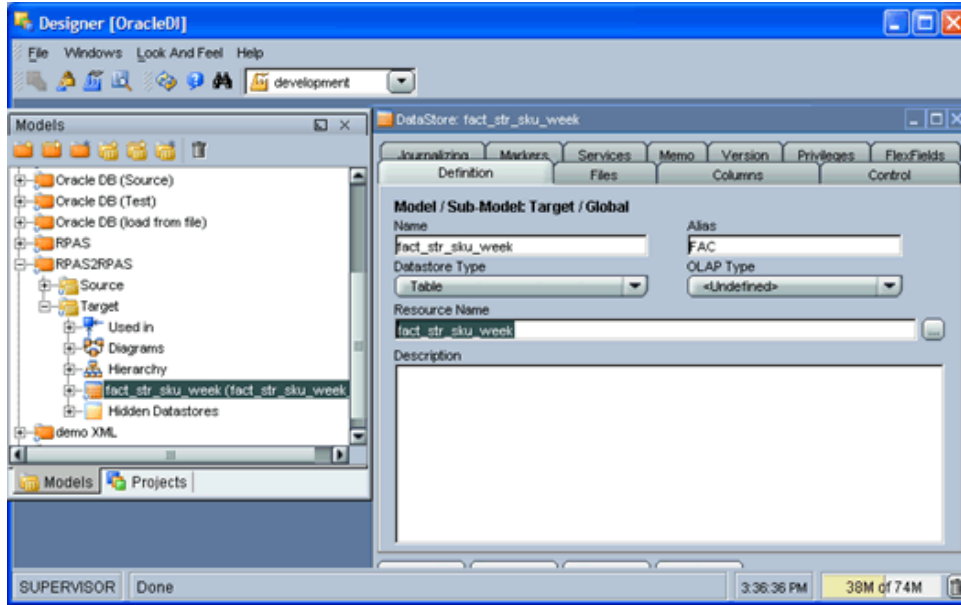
Designer [OracleDI]

File Windows Look And Feel Help

development

Models

Oracle DB (Source)
Oracle DB (Test)
Oracle DB (load from file)
RPAS
RPAS2RPAS
Source
Target
Used in
Diagrams
Hierarchy
fact_str_sku_week (fact_str_sku_week
Hidden Datastores
demo XML

Models Projects

DataStore: fact_str_sku_week

Journalizing Markers Services Memo Version Privileges FlexFields
Definition Files Columns Control

Model / Sub-Model: Target / Global
Name
fact_str_sku_week
Alias
FAC
Datastore Type
Table
OLAP Type
<Undefined>
Resource Name
fact_str_sku_week
Description

SUPERVISOR Done 3:36:36 PM 38M of 74M